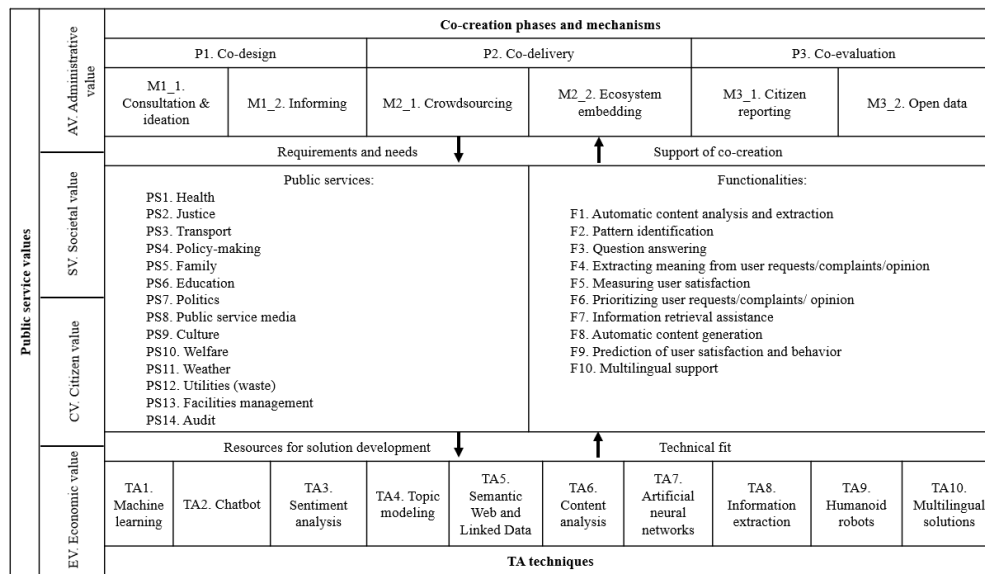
Public service values

AV. Administrative value

SV. Societal value

CV. Citizen value

EV. Economic value

Co-creation phases and mechanisms

| P1. Co-design | | P2. Co-delivery | | P3. Co-evaluation | |
|---|---|---|---|---|---|
| M1_1. Consultation & ideation | M1_2. Informing | M2_1. Crowdsourcing | M2_2. Ecosystem embedding | M3_1. Citizen reporting | M3_2. Open data |

Requirements and needs

Support of co-creation

Public services:

PS1. Health
PS2. Justice
PS3. Transport
PS4. Policy-making
PS5. Family
PS6. Education
PS7. Politics
PS8. Public service media
PS9. Culture
PS10. Welfare
PS11. Weather
PS12. Utilities (waste)
PS13. Facilities management
PS14. Audit

Functionalities:

F1. Automatic content analysis and extraction
F2. Pattern identification
F3. Question answering
F4. Extracting meaning from user requests/complaints/opinion
F5. Measuring user satisfaction
F6. Prioritizing user requests/complaints/ opinion
F7. Information retrieval assistance
F8. Automatic content generation
F9. Prediction of user satisfaction and behavior
F10. Multilingual support

Resources for solution development

Technical fit

| TA1. Machine learning | TA2. Chatbot | TA3. Sentiment analysis | TA4. Topic modeling | TA5. Semantic Web and Linked Data | TA6. Content analysis | TA7. Artificial neural networks | TA8. Information extraction | TA9. Humanoid robots | TA10. Multilingual solutions |
|---|---|---|---|---|---|---|---|---|---|

TA techniques